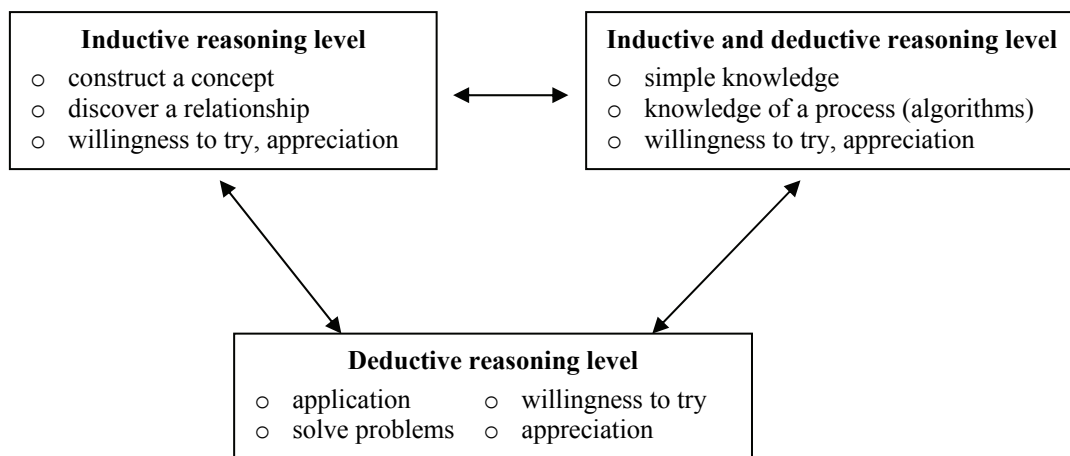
**Inductive reasoning level**
- construct a concept
- discover a relationship
- willingness to try, appreciation

**Inductive and deductive reasoning level**
- simple knowledge
- knowledge of a process (algorithms)
- willingness to try, appreciation

**Deductive reasoning level**
- application
- willingness to try
- solve problems
- appreciation